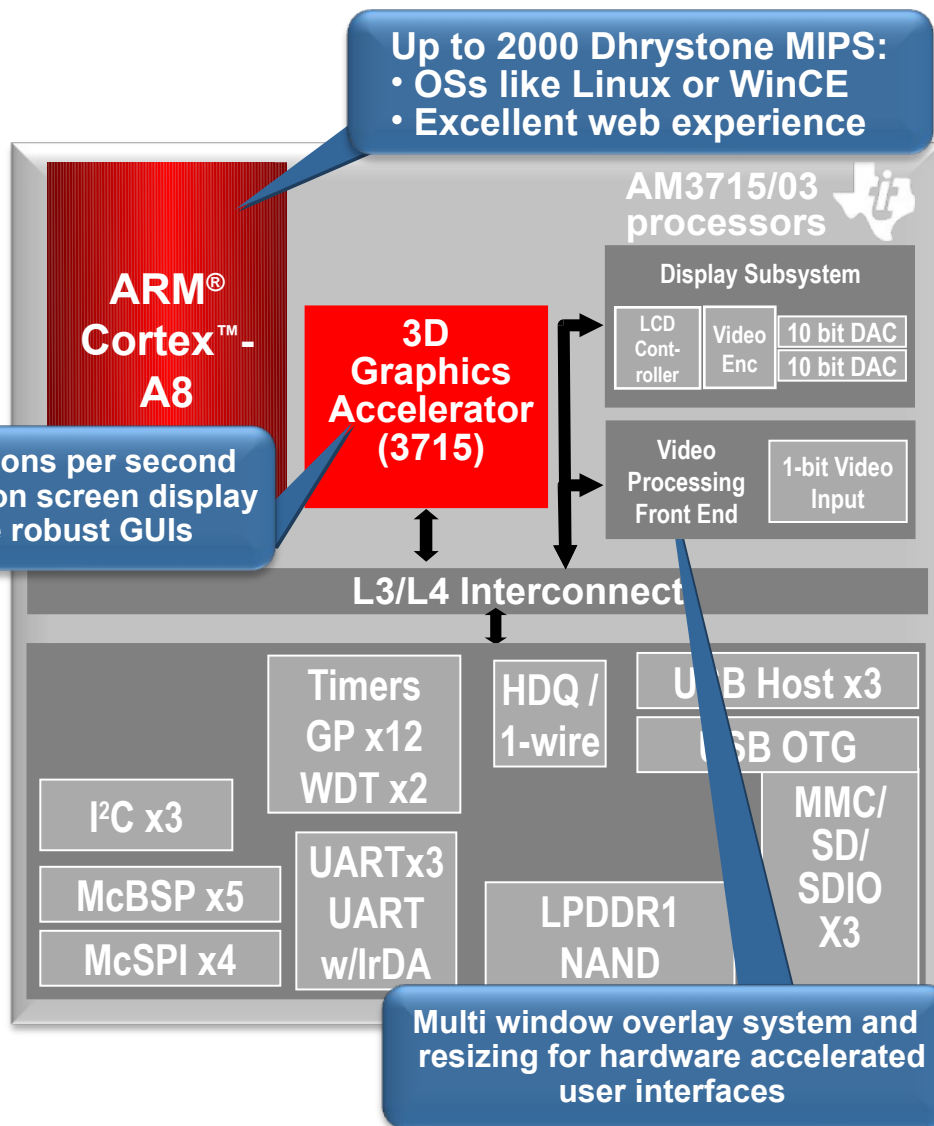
Up to 2000 Dhrystone MIPS:
• OSs like Linux or WinCE
• Excellent web experience

AM3715/03 processors

ARM® Cortex™-A8

3D Graphics Accelerator (3715)

ons per second
on screen display
robust GUIs

Display Subsystem

LCD Controller

Video Enc

10 bit DAC

10 bit DAC

Video Processing Front End

1-bit Video Input

L3/L4 Interconnect

Timers GP x12 WDT x2

HDQ / 1-wire

U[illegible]B Host x3

U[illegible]B OTG

I²C x3

McBSP x5

McSPI x4

UARTx3 UART w/IrDA

LPDDR1 NAND

MMC/ SD/ SDIO X3

Multi window overlay system and resizing for hardware accelerated user interfaces